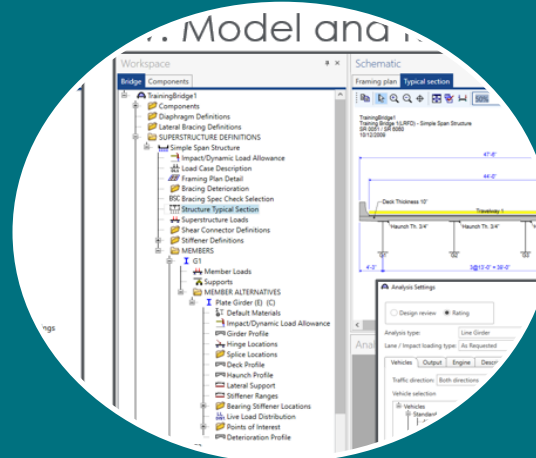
. Model and

Workspace

Bridge | Components

TrainingBridge1
Components
Diaphragm Definitions
Lateral Bracing Definitions
SUPERSTRUCTURE DEFINITIONS
Simple Span Structure
Impact/Dynamic Load Allowance
Load Case Description
Framing Plan Detail
Bracing Deterioration
BSC Bracing Spec Check Selection
Structure Typical Section
Superstructure Loads
Shear Connector Definitions
Stiffener Definitions
MEMBERS
G1
Member Loads
Supports
MEMBER ALTERNATIVES
Plate Girder (E) (C)
Default Materials
Impact/Dynamic Load Allowance
Girder Profile
Hinge Locations
Splice Locations
Deck Profile
Haunch Profile
Lateral Support
Stiffener Ranges
Bearing Stiffener Locations
Live Load Distribution
Points of Interest
Deterioration Profile

ngs

Schematic

Framing plan | Typical section

50%

TrainingBridge1
Training Bridge 1(LRFD) - Simple Span Structure
SR 0001 / SR 0002
10/12/2009

47'-0"
44'-0"
Deck Thickness 10"
Travelway 1
Haunch Th. 3/4"
Haunch Th. 3/4"
4'-3"
3@12'-0" = 36'-0"

Analysis Settings

Design review
Rating

Analysis type: Line Girder
Lane / Impact loading type: As Requested

Vehicles | Output | Engine | Descr

Traffic direction: Both directions

Vehicle selection

Vehicles
Standard

Ana